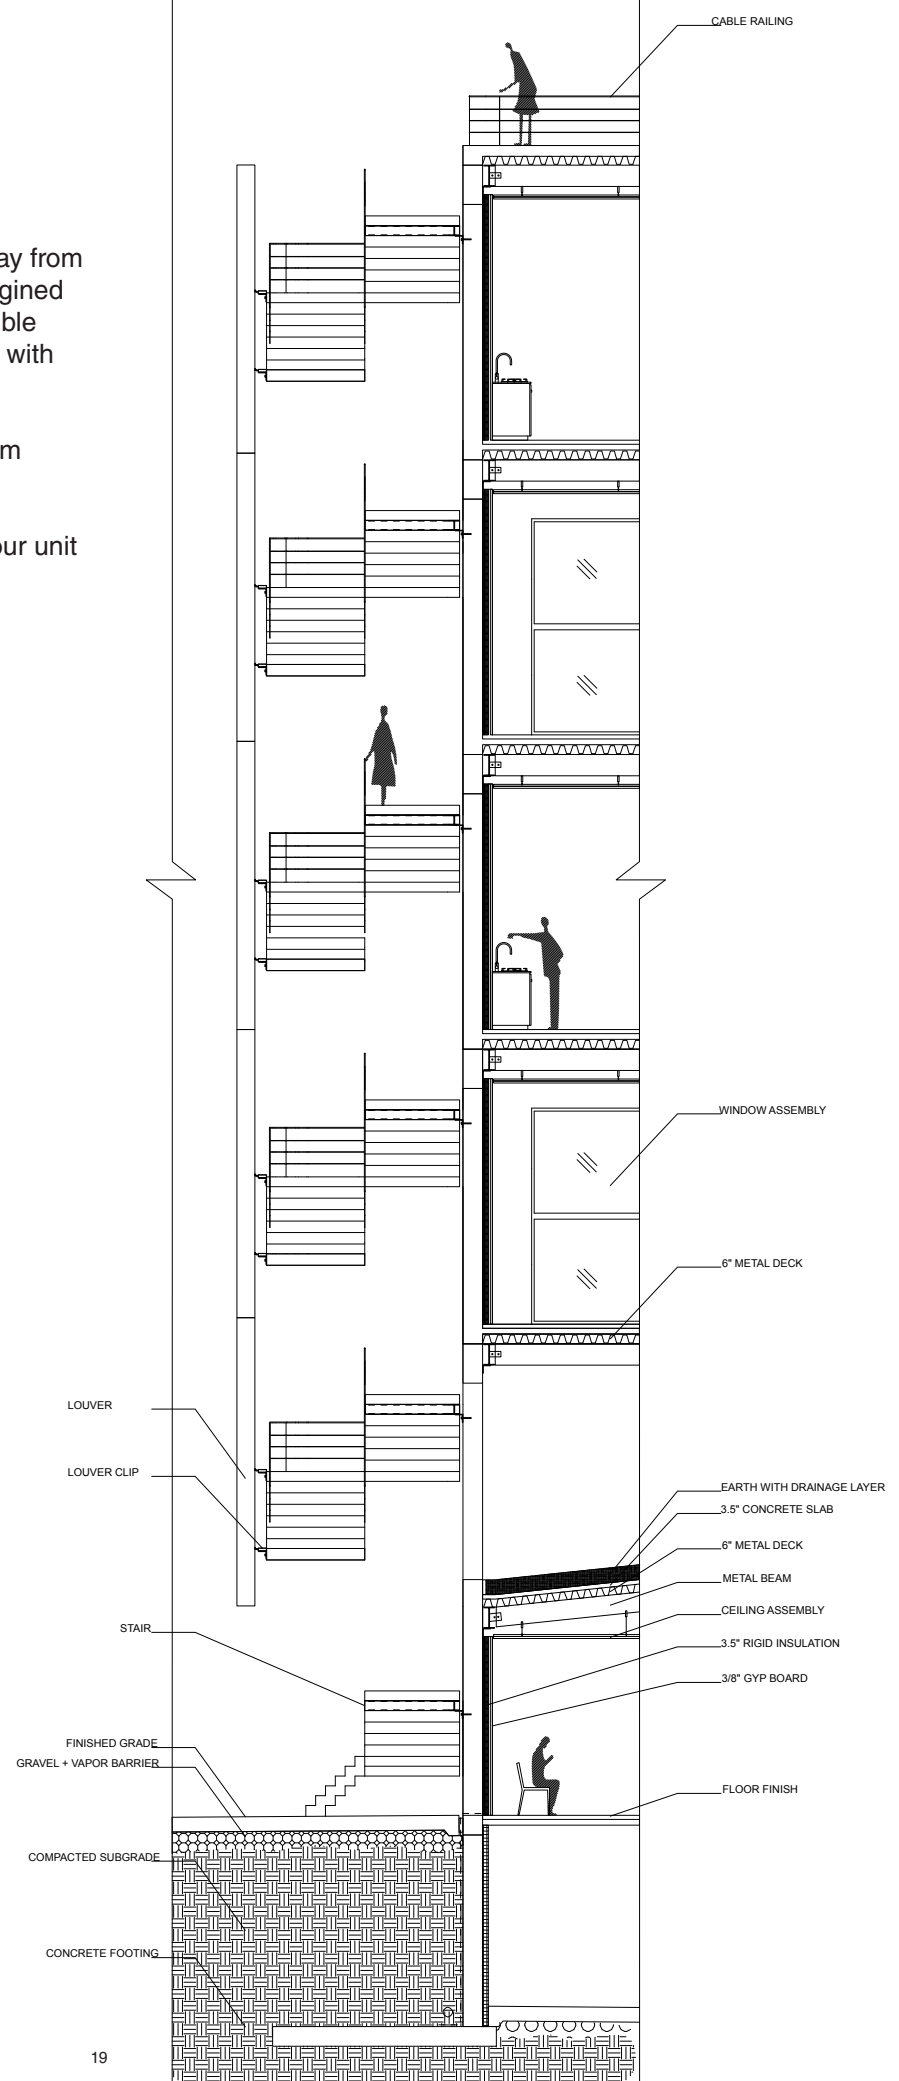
ay from
gined
ble
with

m

ur unit

CABLE RAILING

WINDOW ASSEMBLY

6" METAL DECK

LOUVER

LOUVER CLIP

EARTH WITH DRAINAGE LAYER
3.5" CONCRETE SLAB
6" METAL DECK
METAL BEAM
CEILING ASSEMBLY
3.5" RIGID INSULATION
3/8" GYP BOARD

STAIR

FINISHED GRADE
GRAVEL + VAPOR BARRIER

FLOOR FINISH

COMPACTED SUBGRADE

CONCRETE FOOTING

19